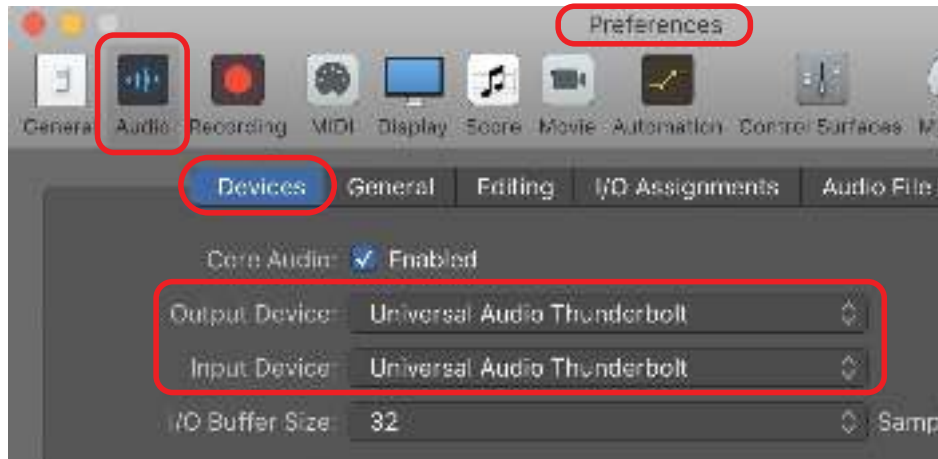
Preferences

Genera Audio Recording MIDI Display Score Movie Automation Control Surfaces M

Devices General Editing I/O Assignments Audio File

Core Audio: ✓ Enabled

Output Device: Universal Audio Thunderbolt

Input Device: Universal Audio Thunderbolt

I/O Buffer Size: 32 Samp